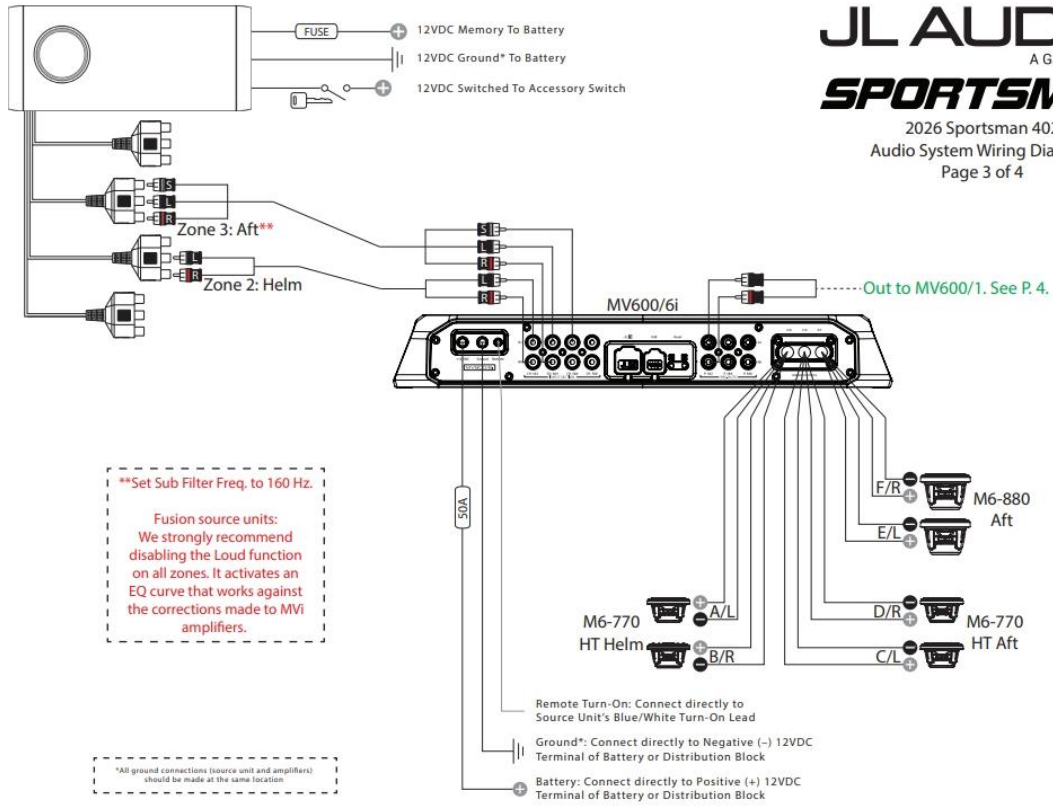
JL AUD
A G
SPORTSM
2026 Sportsman 40
Audio System Wiring Dia
Page 3 of 4

FUSE
12VDC Memory To Battery
12VDC Ground* To Battery
12VDC Switched To Accessory Switch

S
L
R
Zone 3: Aft**
L
R
Zone 2: Helm

S
L
R
L
R

Out to MV600/1. See P. 4.

MV600/6i

**Set Sub Filter Freq. to 160 Hz.

Fusion source units: We strongly recommend disabling the Loud function on all zones. It activates an EQ curve that works against the corrections made to MVi amplifiers.

50A

F/R
M6-880
Aft
E/L

M6-770
HT Helm
A/L
B/R

D/R
M6-770
HT Aft
C/L

Remote Turn-On: Connect directly to Source Unit's Blue/White Turn-On Lead

Ground*: Connect directly to Negative (–) 12VDC Terminal of Battery or Distribution Block

Battery: Connect directly to Positive (+) 12VDC Terminal of Battery or Distribution Block

*All ground connections (source unit and amplifiers) should be made at the same location